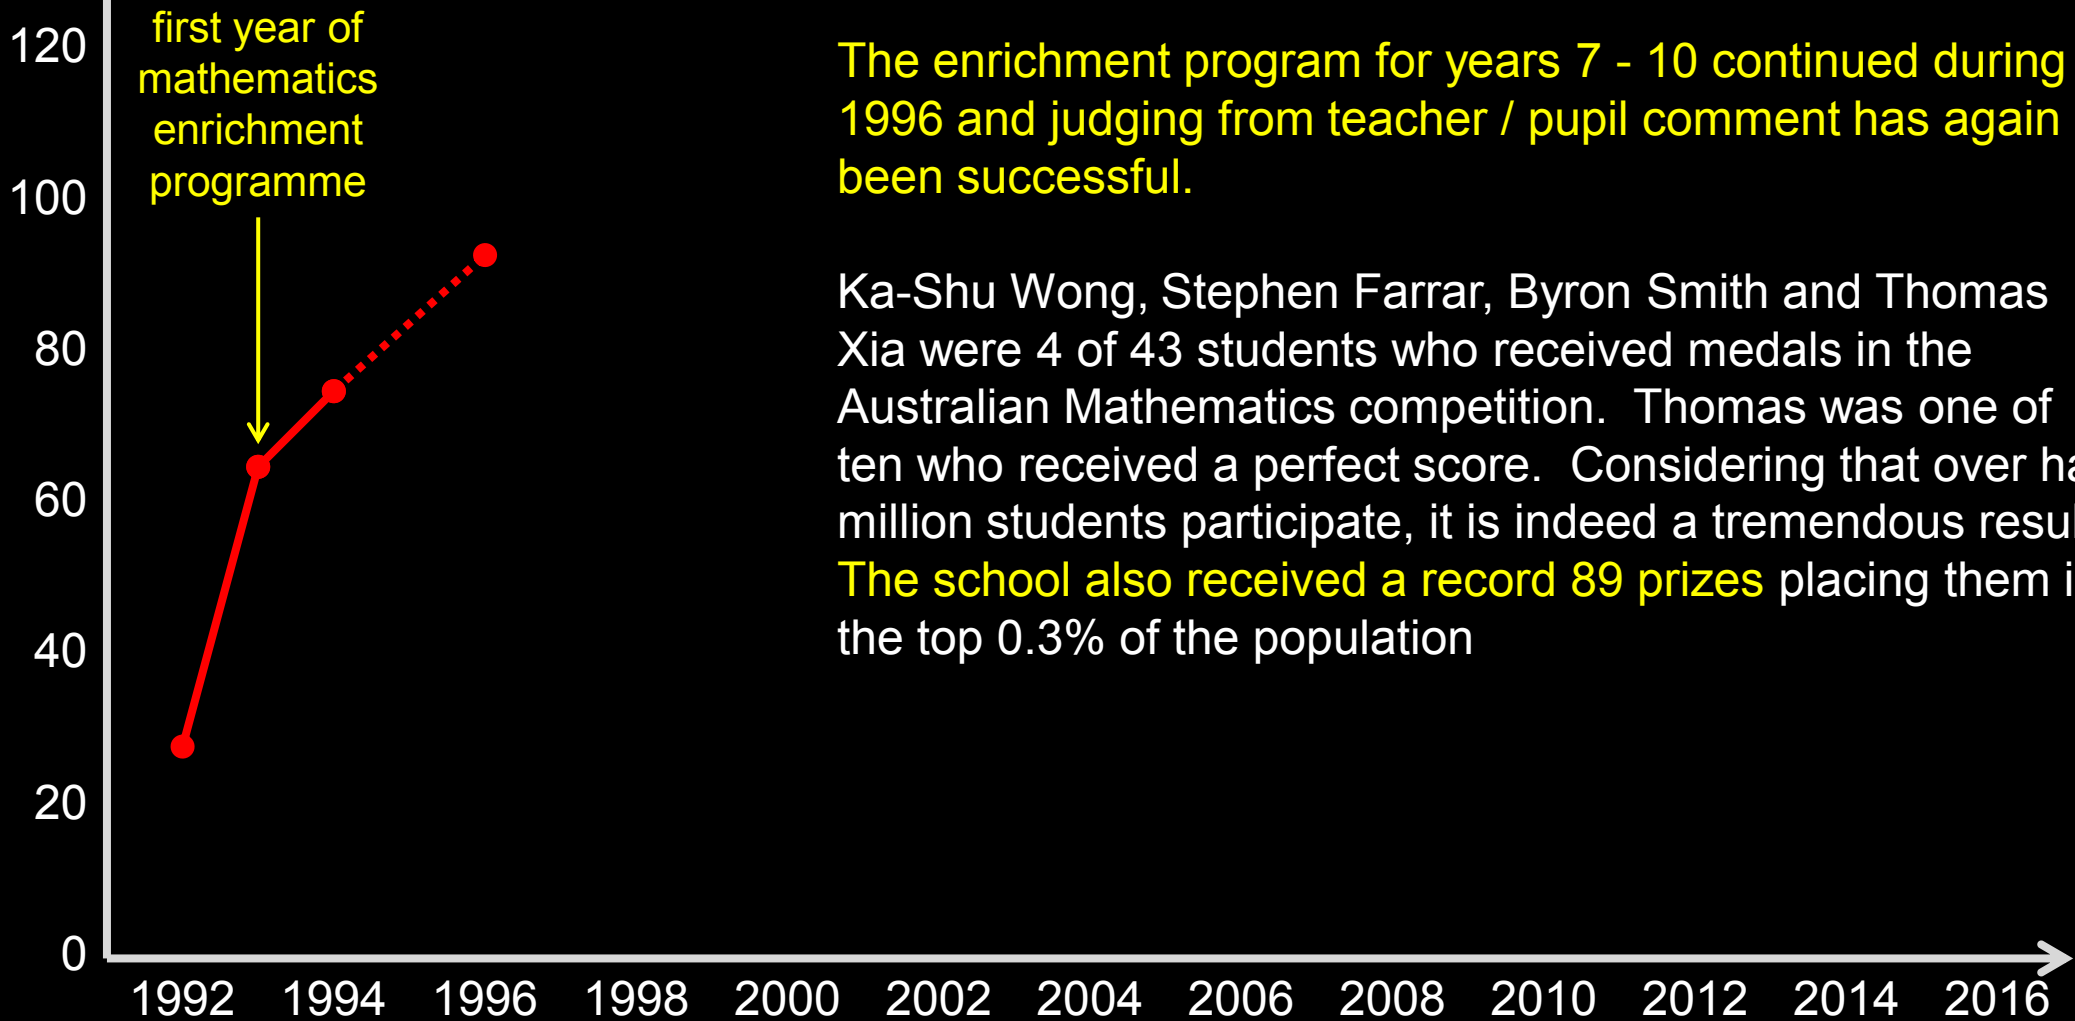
120

100

80

60

40

20

0

first year of mathematics enrichment programme

1992 1994 1996 1998 2000 2002 2004 2006 2008 2010 2012 2014 2016

The enrichment program for years 7 - 10 continued during 1996 and judging from teacher / pupil comment has again been successful.

Ka-Shu Wong, Stephen Farrar, Byron Smith and Thomas Xia were 4 of 43 students who received medals in the Australian Mathematics competition. Thomas was one of ten who received a perfect score. Considering that over ha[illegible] million students participate, it is indeed a tremendous resul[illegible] The school also received a record 89 prizes placing them i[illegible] the top 0.3% of the population